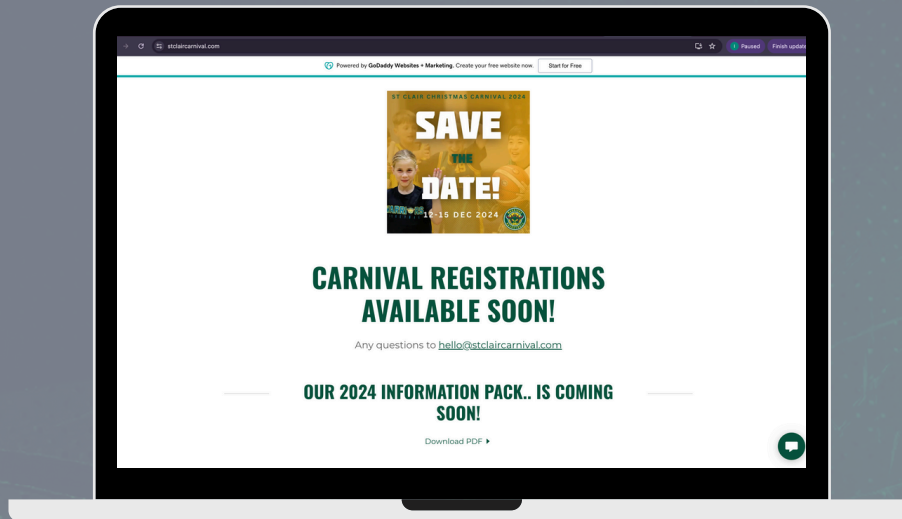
stclaircarnival.com

Paused

Finish update

Powered by GoDaddy Websites + Marketing. Create your free website now.

Start for Free

ST CLAIR CHRISTMAS CARNIVAL 2024

SAVE THE DATE!

12-15 DEC 2024

CARNIVAL REGISTRATIONS AVAILABLE SOON!

Any questions to hello@stclaircarnival.com

OUR 2024 INFORMATION PACK.. IS COMING SOON!

Download PDF